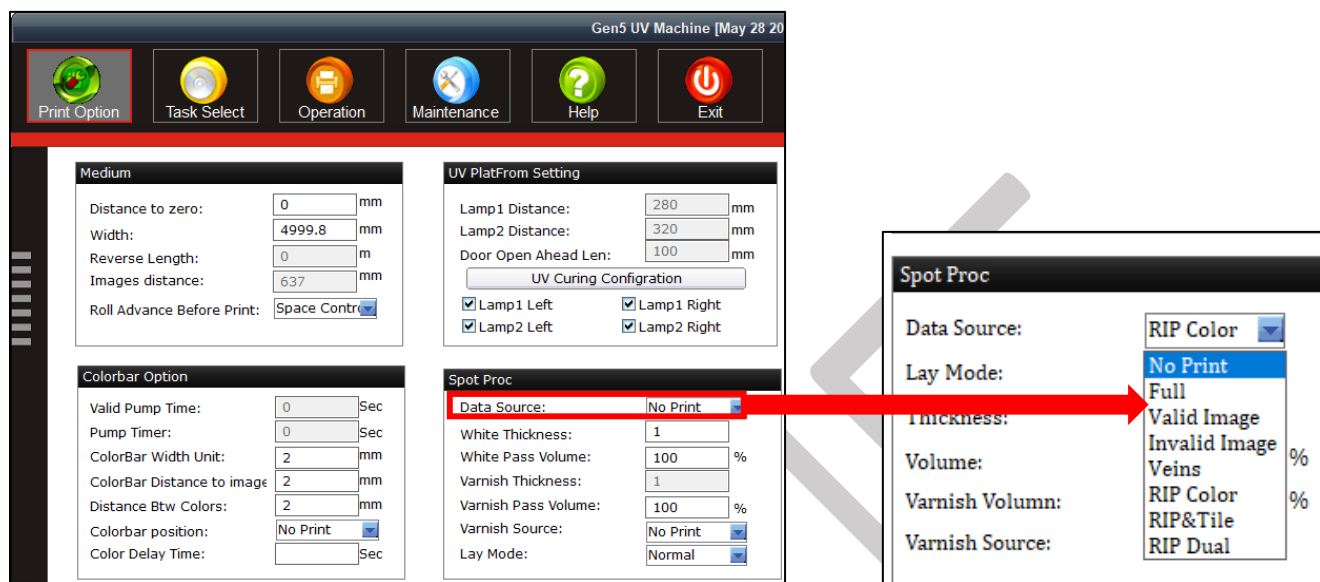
Gen5 UV Machine [May 28 20

Print Option
Task Select
Operation
Maintenance
Help
Exit

Medium
Distance to zero: 0 mm
Width: 4999.8 mm
Reverse Length: 0 m
Images distance: 637 mm
Roll Advance Before Print: Space Contro

UV PlatFrom Setting
Lamp1 Distance: 280 mm
Lamp2 Distance: 320 mm
Door Open Ahead Len: 100 mm
UV Curing Configration
Lamp1 Left
Lamp1 Right
Lamp2 Left
Lamp2 Right

Colorbar Option
Valid Pump Time: 0 Sec
Pump Timer: 0 Sec
ColorBar Width Unit: 2 mm
ColorBar Distance to image 2 mm
Distance Btw Colors: 2 mm
Colorbar position: No Print
Color Delay Time: Sec

Spot Proc
Data Source: No Print
White Thickness: 1
White Pass Volume: 100 %
Varnish Thickness: 1
Varnish Pass Volume: 100 %
Varnish Source: No Print
Lay Mode: Normal

Spot Proc
Data Source: RIP Color
Lay Mode:
Thickness:
Volume: %
Varnish Volumn: %
Varnish Source:
No Print
Full
Valid Image
Invalid Image
Veins
RIP Color
RIP&Tile
RIP Dual